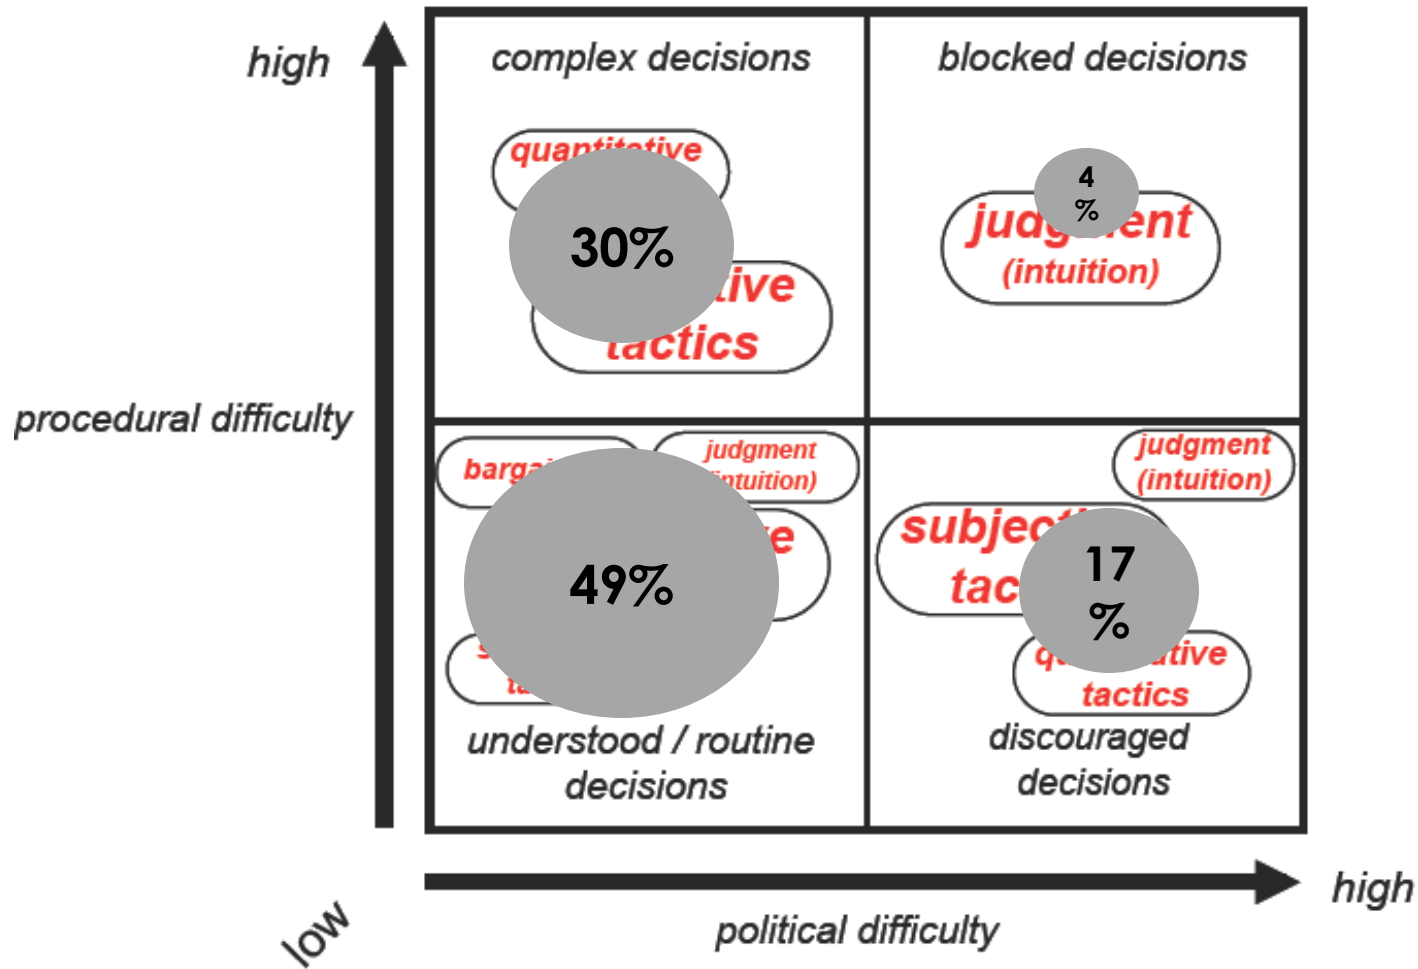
high

procedural difficulty

low

political difficulty

high

complex decisions

quantitative

30%

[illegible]tive tactics

blocked decisions

4 %

judg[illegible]ent (intuition)

barga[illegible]

judgment (intuition)

49%

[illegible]e

understood / routine decisions

judgment (intuition)

subjec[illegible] tac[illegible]

17 %

q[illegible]tive tactics

discouraged decisions